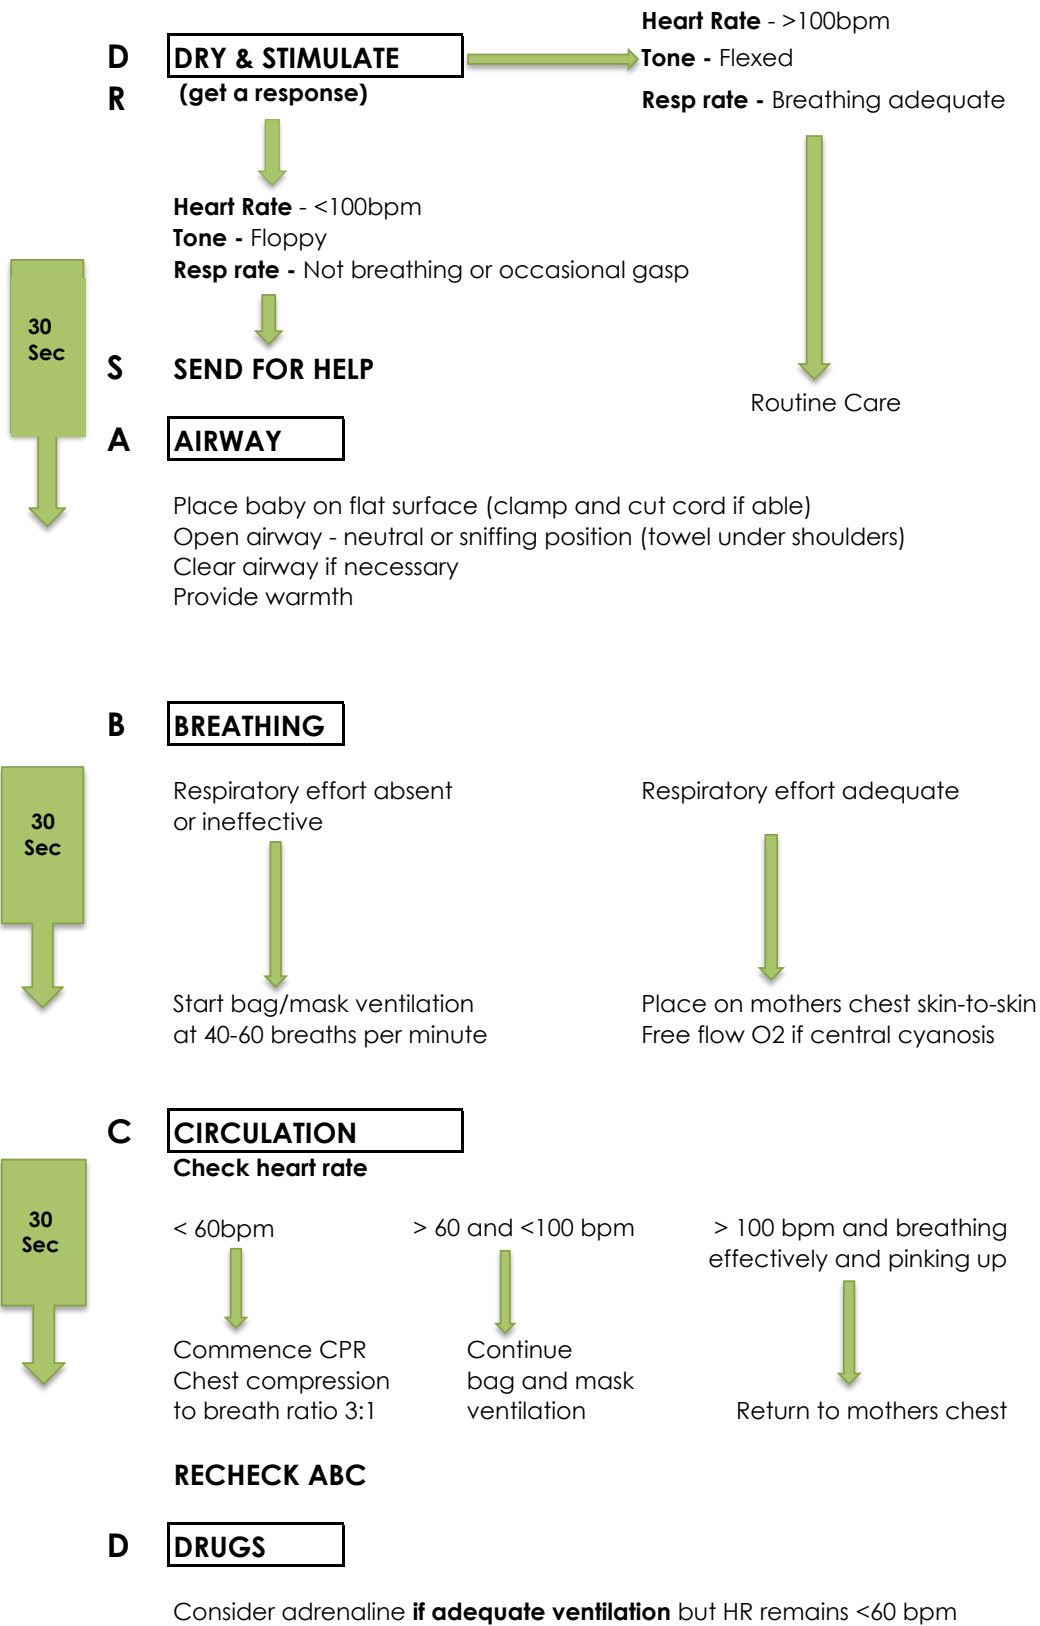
D DRY & STIMULATE
R (get a response)

Heart Rate - >100bpm
Tone - Flexed
Resp rate - Breathing adequate

Heart Rate - <100bpm
Tone - Floppy
Resp rate - Not breathing or occasional gasp

30 Sec

S SEND FOR HELP

Routine Care

A AIRWAY

Place baby on flat surface (clamp and cut cord if able)
Open airway - neutral or sniffing position (towel under shoulders)
Clear airway if necessary
Provide warmth

B BREATHING

30 Sec

Respiratory effort absent or ineffective

Respiratory effort adequate

Start bag/mask ventilation at 40-60 breaths per minute

Place on mothers chest skin-to-skin
Free flow O2 if central cyanosis

C CIRCULATION
Check heart rate

30 Sec

< 60bpm

> 60 and <100 bpm

> 100 bpm and breathing effectively and pinking up

Commence CPR
Chest compression to breath ratio 3:1

Continue bag and mask ventilation

Return to mothers chest

RECHECK ABC

D DRUGS

Consider adrenaline **if adequate ventilation** but HR remains <60 bpm